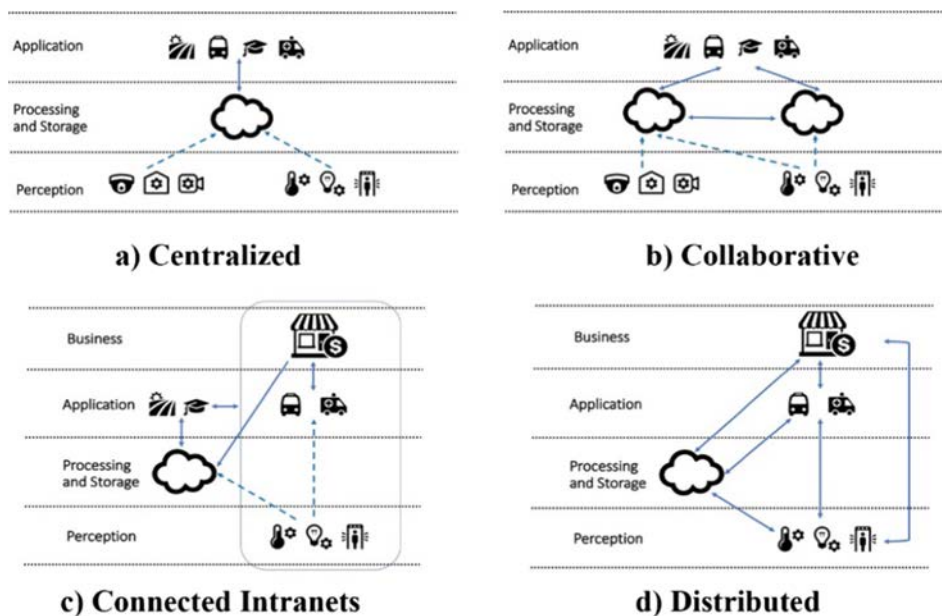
Application

Processing and Storage

Perception

a) Centralized

Application

Processing and Storage

Perception

b) Collaborative

Business

Application

Processing and Storage

Perception

c) Connected Intranets

Business

Application

Processing and Storage

Perception

d) Distributed